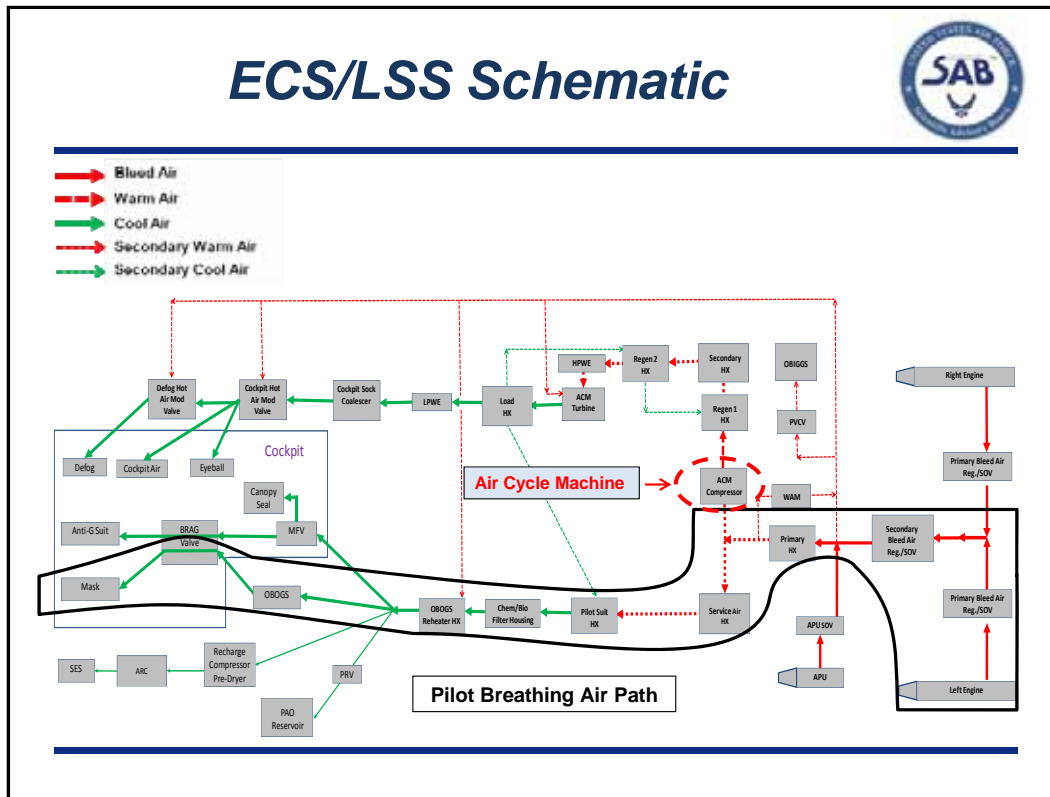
ECS/LSS Schematic

SAB

Bleed Air
Warm Air
Cool Air
Secondary Warm Air
Secondary Cool Air

Defog Hot Air Mod Valve
Cockpit Hot Air Mod Valve
Cockpit Sock Coalescer
LPWE
Load HX
HPWE
ACM Turbine
Regen 2 HX
Secondary HX
OBIGGS
Right Engine
Regen 1 HX
PVCV
Cockpit
Defog
Cockpit Air
Eyeball
Canopy Seal
Air Cycle Machine
ACM Compressor
WAM
Primary Bleed Air Reg./SOV
Anti-G Suit
BRAG Valve
MFV
Primary HX
Secondary Bleed Air Reg./SOV
Mask
OBOGS
OBOGS Reheater HX
Chem/Bio Filter Housing
Pilot Suit HX
Service Air HX
APU SOV
Primary Bleed Air Reg./SOV
SES
ARC
Recharge Compressor Pre-Dryer
PRV
APU
Left Engine
Pilot Breathing Air Path
PAO Reservoir